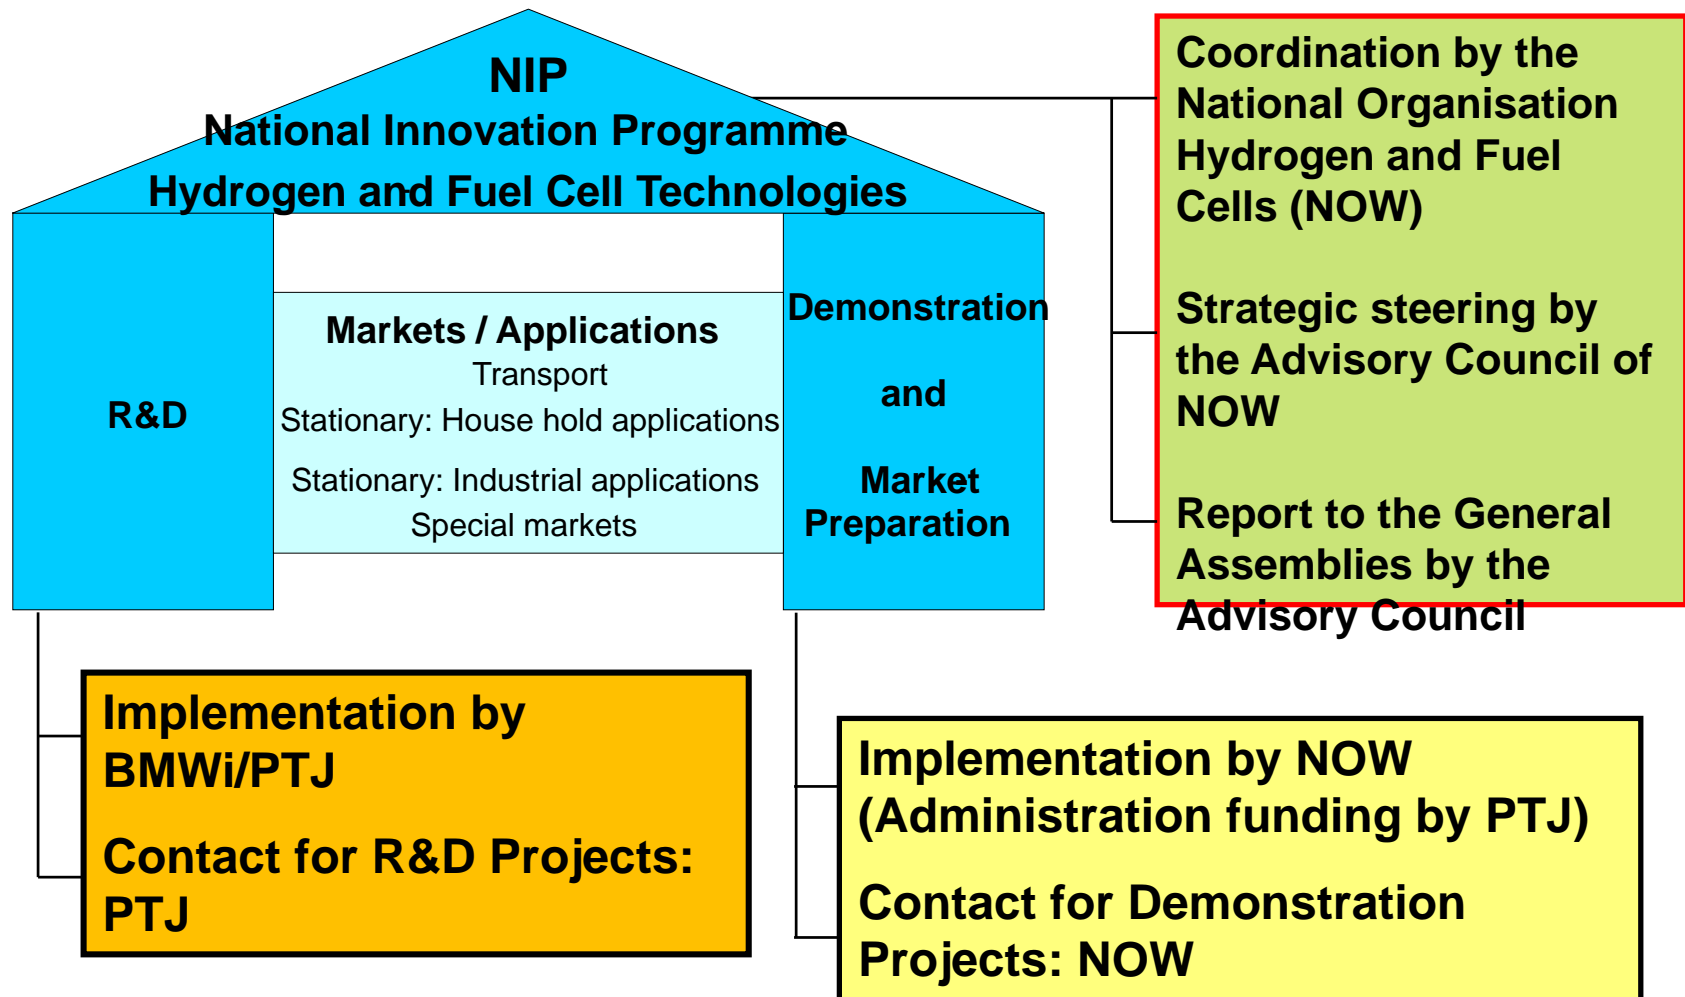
NIP
National Innovation Programme
Hydrogen and Fuel Cell Technologies

R&D

Markets / Applications
Transport
Stationary: House hold applications
Stationary: Industrial applications
Special markets

Demonstration
and
Market Preparation

Coordination by the National Organisation Hydrogen and Fuel Cells (NOW)

Strategic steering by the Advisory Council of NOW

Report to the General Assemblies by the Advisory Council

Implementation by BMWi/PTJ

Contact for R&D Projects: PTJ

Implementation by NOW (Administration funding by PTJ)

Contact for Demonstration Projects: NOW